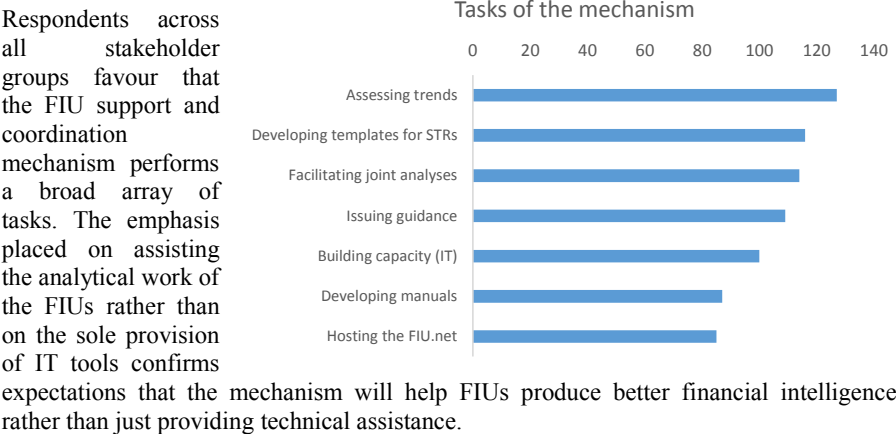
Respondents across all stakeholder groups favour that the FIU support and coordination mechanism performs a broad array of tasks. The emphasis placed on assisting the analytical work of the FIUs rather than on the sole provision of IT tools confirms expectations that the mechanism will help FIUs produce better financial intelligence rather than just providing technical assistance.

Tasks of the mechanism

0 20 40 60 80 100 120 140

Assessing trends
Developing templates for STRs
Facilitating joint analyses
Issuing guidance
Building capacity (IT)
Developing manuals
Hosting the FIU.net